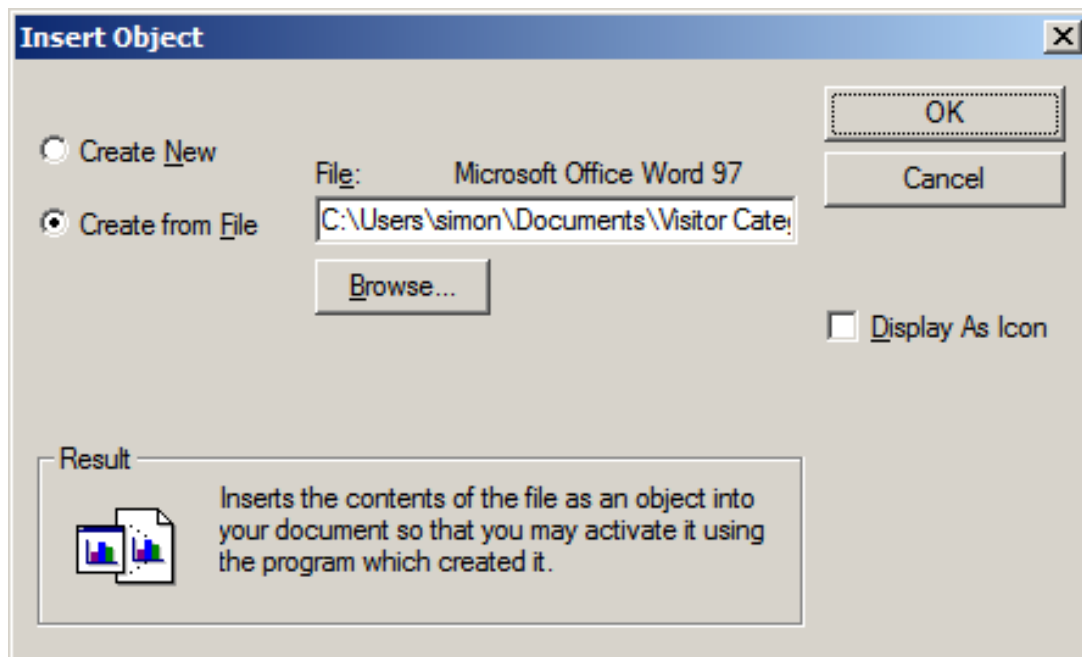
Insert Object

Create New

Create from File

File: Microsoft Office Word 97

C:\Users\simon\Documents\Visitor Cate

Browse...

OK

Cancel

Display As Icon

Result

Inserts the contents of the file as an object into your document so that you may activate it using the program which created it.